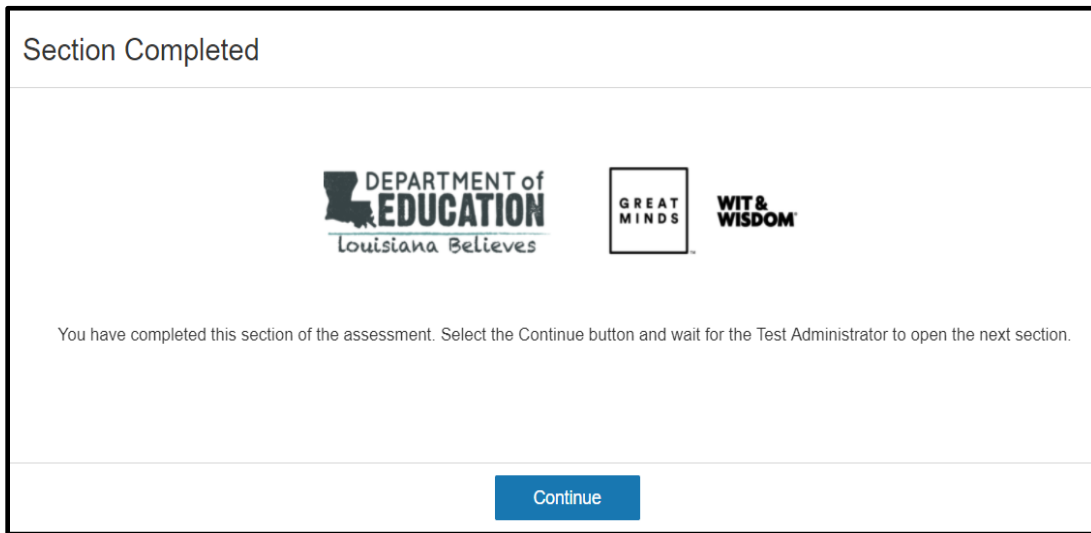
Section Completed

DEPARTMENT of EDUCATION
Louisiana Believes

GREAT MINDS

WIT & WISDOM

You have completed this section of the assessment. Select the Continue button and wait for the Test Administrator to open the next section.

Continue